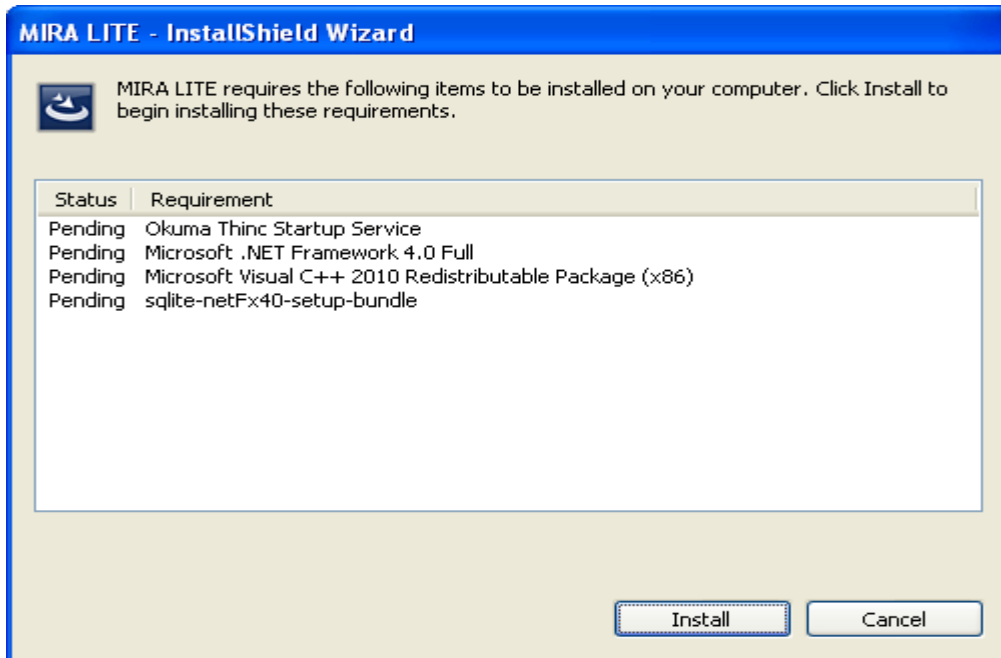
MIRA LITE - InstallShield Wizard

MIRA LITE requires the following items to be installed on your computer. Click Install to begin installing these requirements.

| Status | Requirement |
|---|---|
| Pending | Okuma Thinc Startup Service |
| Pending | Microsoft .NET Framework 4.0 Full |
| Pending | Microsoft Visual C++ 2010 Redistributable Package (x86) |
| Pending | sqlite-netFx40-setup-bundle |

Install

Cancel